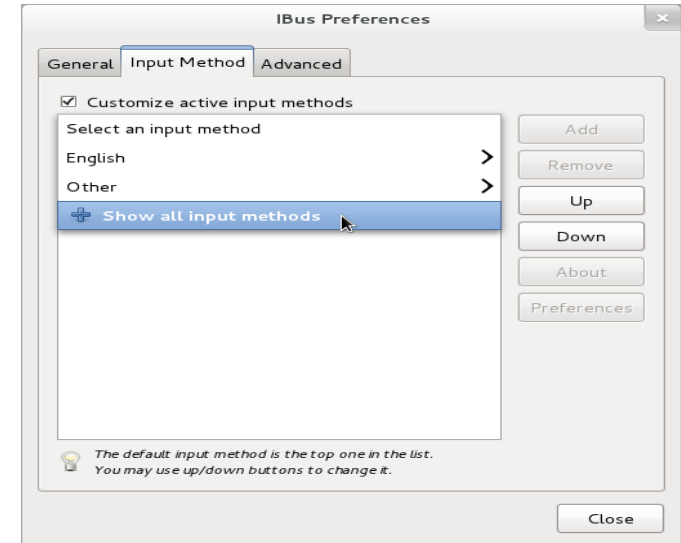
IBus Preferences

General Input Method Advanced

☑ Customize active input methods

Select an input method
English
Other
Show all input methods

Add
Remove
Up
Down
About
Preferences

The default input method is the top one in the list.
You may use up/down buttons to change it.

Close